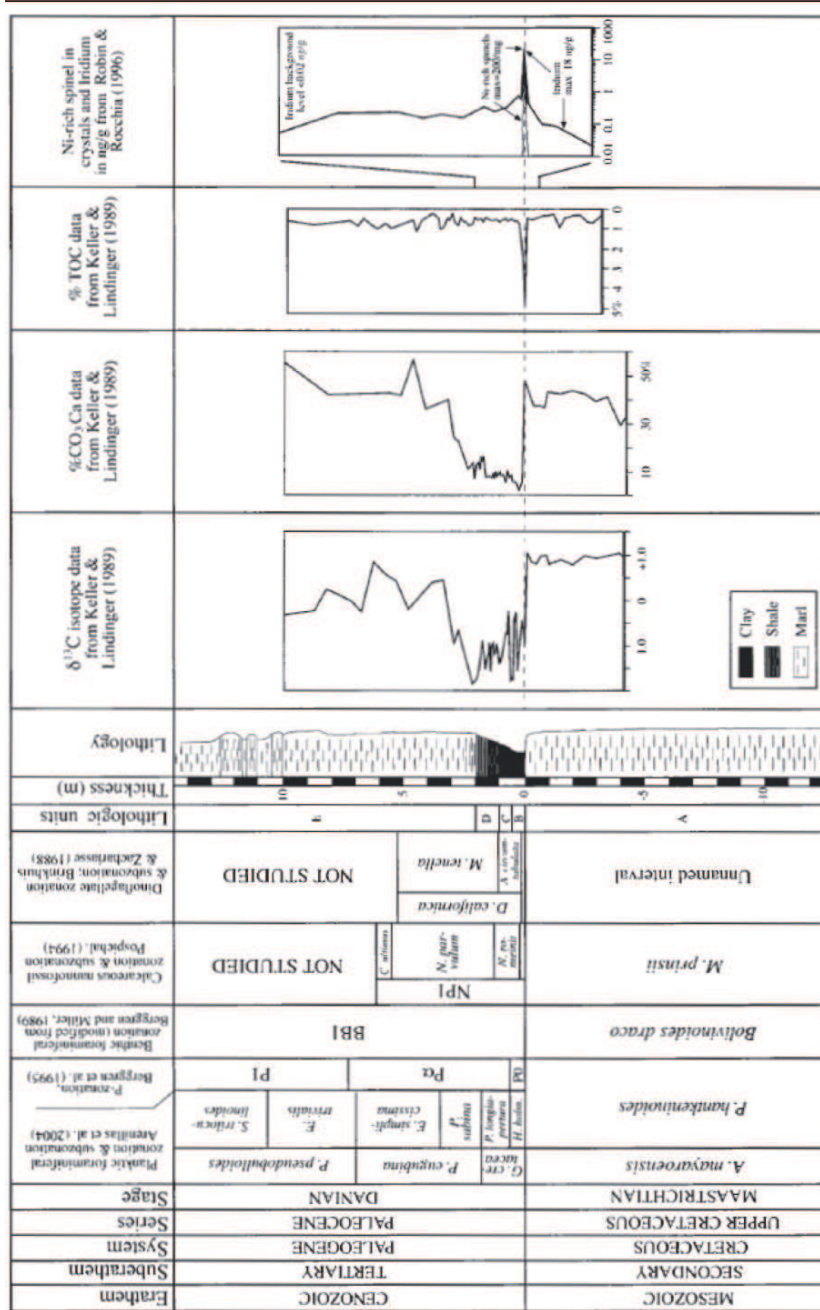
Ni-rich spinel in crystals and Iridium in ng/g from Robin & Rocchia (1996)

Iridium background level <0.02 ng/g

Ni-rich spinels max=200/mg

Iridium max 18 ng/g

0.01 0.1 1 10 100 1000

% TOC data from Keller & Lindinger (1989)

0 1 2 3 4 5%

%CO$_3$Ca data from Keller & Lindinger (1989)

10 30 50%

$\delta^{13}$C isotope data from Keller & Lindinger (1989)

10 0 +1.0

Clay
Shale
Marl

Lithology

Thickness (m)

10
5
0
-5
-10

Lithologic units

E D C B A

Dinoflagellate zonation & subzonation: Brinkhuis & Zachariasse (1988)

NOT STUDIED

M. tenella

A. cerato-cuboides

D. californica

Unnamed interval

Calcareous nannofossil zonation & subzonation Pospichal (1994)

NOT STUDIED

C. tenuis

N. par-vulum

N. ro-mensis

NP1

M. prinsii

Benthic foraminiferal zonation (modified from Berggren and Miller, 1989)

BB1

Bolivinoides draco

P-zonation, Berggren et al. (1995)

P1

Pα

P0

Planktic foraminiferal zonation & subzonation Arenillas et al. (2004)

S. triloculinoides

E. trivialis

E. simplicissima

P. sabina

P. longiapertura

H. holm.

P. hantkeninoides

P. pseudobulloides

P. eugubina

G. cretacea

A. mayaroensis

Stage

DANIAN

MAASTRICHTIAN

Series

PALEOCENE

UPPER CRETACEOUS

System

PALEOGENE

CRETACEOUS

Suberathem

TERTIARY

SECONDARY

Erathem

CENOZOIC

MESOZOIC